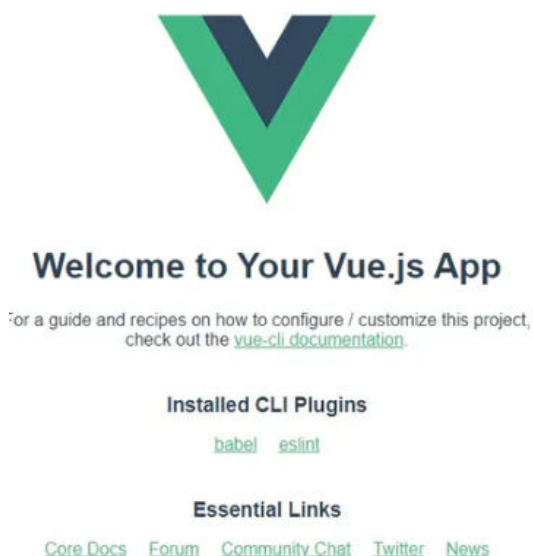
Welcome to Your Vue.js App

For a guide and recipes on how to configure / customize this project, check out the vue-cli documentation.

Installed CLI Plugins

babel eslint

Essential Links

Core Docs Forum Community Chat Twitter News